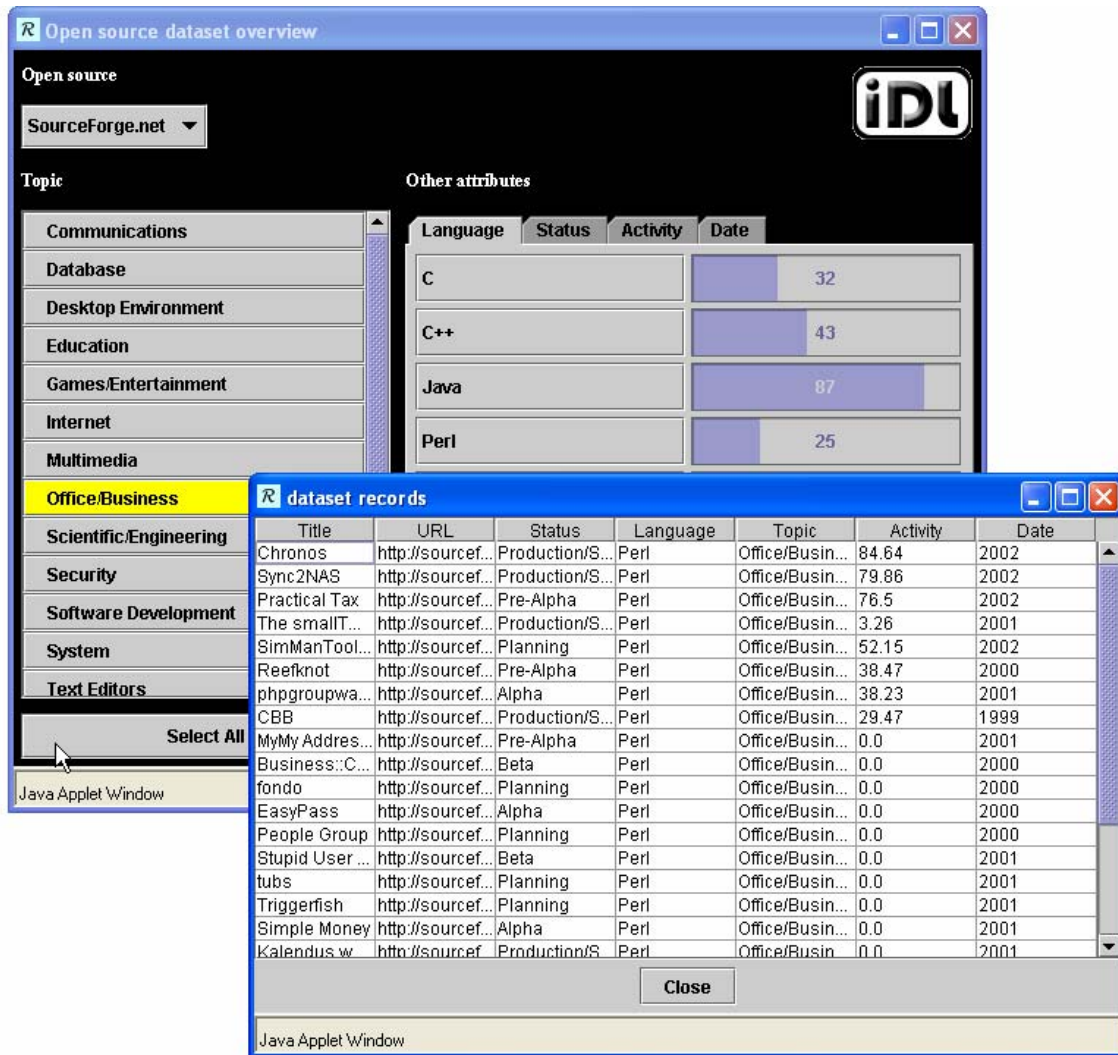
Open source dataset overview

Open source

SourceForge.net

iDL

Topic

Communications
Database
Desktop Environment
Education
Games/Entertainment
Internet
Multimedia
Office/Business
Scientific/Engineering
Security
Software Development
System
Text Editors

Select All

Java Applet Window

Other attributes

Language | Status | Activity | Date

| | |
|---|---|
| C | 32 |
| C++ | 43 |
| Java | 87 |
| Perl | 25 |

dataset records

| Title | URL | Status | Language | Topic | Activity | Date |
|---|---|---|---|---|---|---|
| Chronos | http://sourcef... | Production/S... | Perl | Office/Busin... | 84.64 | 2002 |
| Sync2NAS | http://sourcef... | Production/S... | Perl | Office/Busin... | 79.86 | 2002 |
| Practical Tax | http://sourcef... | Pre-Alpha | Perl | Office/Busin... | 76.5 | 2002 |
| The smallT... | http://sourcef... | Production/S... | Perl | Office/Busin... | 3.26 | 2001 |
| SimManTool... | http://sourcef... | Planning | Perl | Office/Busin... | 52.15 | 2002 |
| Reefknot | http://sourcef... | Pre-Alpha | Perl | Office/Busin... | 38.47 | 2000 |
| phpgroupwa... | http://sourcef... | Alpha | Perl | Office/Busin... | 38.23 | 2001 |
| CBB | http://sourcef... | Production/S... | Perl | Office/Busin... | 29.47 | 1999 |
| MyMy Addres... | http://sourcef... | Pre-Alpha | Perl | Office/Busin... | 0.0 | 2001 |
| Business::C... | http://sourcef... | Beta | Perl | Office/Busin... | 0.0 | 2000 |
| fondo | http://sourcef... | Planning | Perl | Office/Busin... | 0.0 | 2000 |
| EasyPass | http://sourcef... | Alpha | Perl | Office/Busin... | 0.0 | 2000 |
| People Group | http://sourcef... | Planning | Perl | Office/Busin... | 0.0 | 2000 |
| Stupid User ... | http://sourcef... | Beta | Perl | Office/Busin... | 0.0 | 2001 |
| tubs | http://sourcef... | Planning | Perl | Office/Busin... | 0.0 | 2001 |
| Triggerfish | http://sourcef... | Planning | Perl | Office/Busin... | 0.0 | 2001 |
| Simple Money | http://sourcef... | Alpha | Perl | Office/Busin... | 0.0 | 2001 |
| Kalendus w | http://sourcef | Production/S | Perl | Office/Busin | 0.0 | 2001 |

Close

Java Applet Window